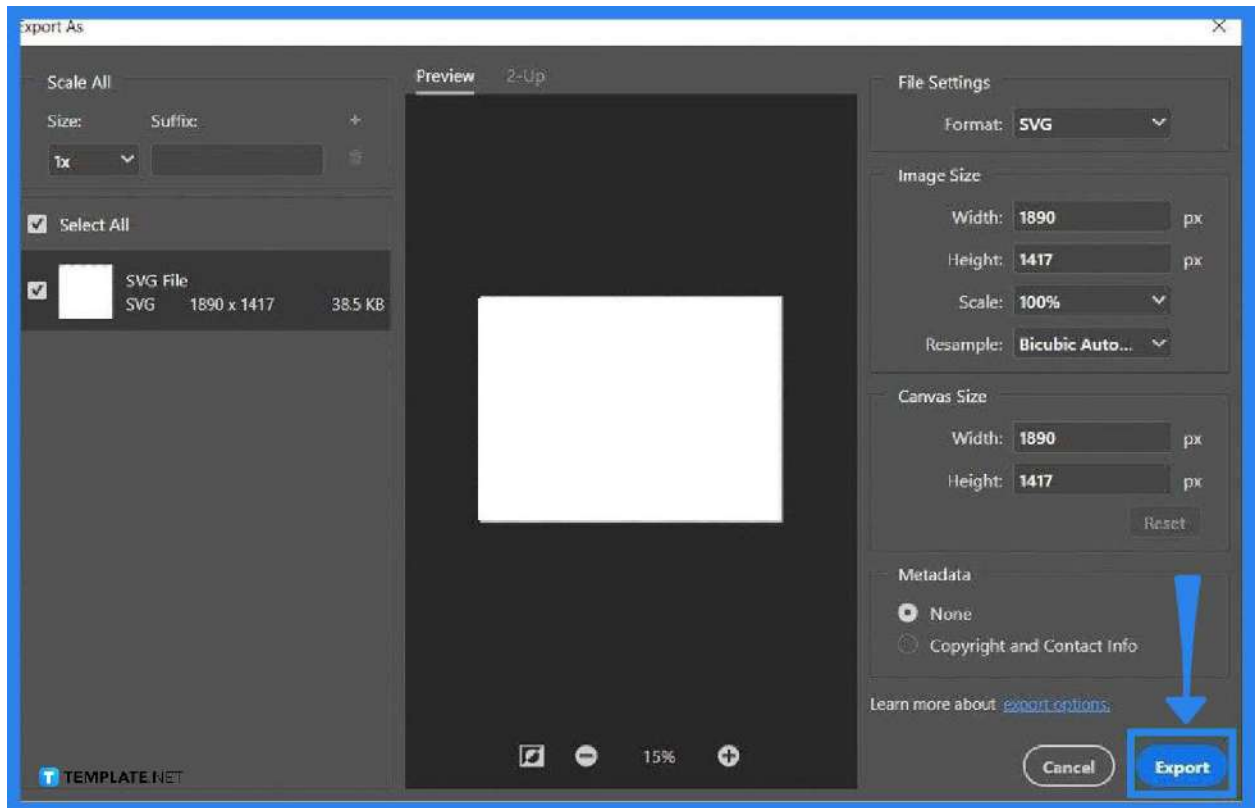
xport As

Scale All

Size: Suffix:

1x

Select All

SVG File
SVG 1890 x 1417 38.5 KB

Preview 2-Up

15%

File Settings

Format: SVG

Image Size

Width: 1890 px

Height: 1417 px

Scale: 100%

Resample: Bicubic Auto...

Canvas Size

Width: 1890 px

Height: 1417 px

Reset

Metadata

None

Copyright and Contact Info

Learn more about export options.

Cancel

Export

TEMPLATE.NET